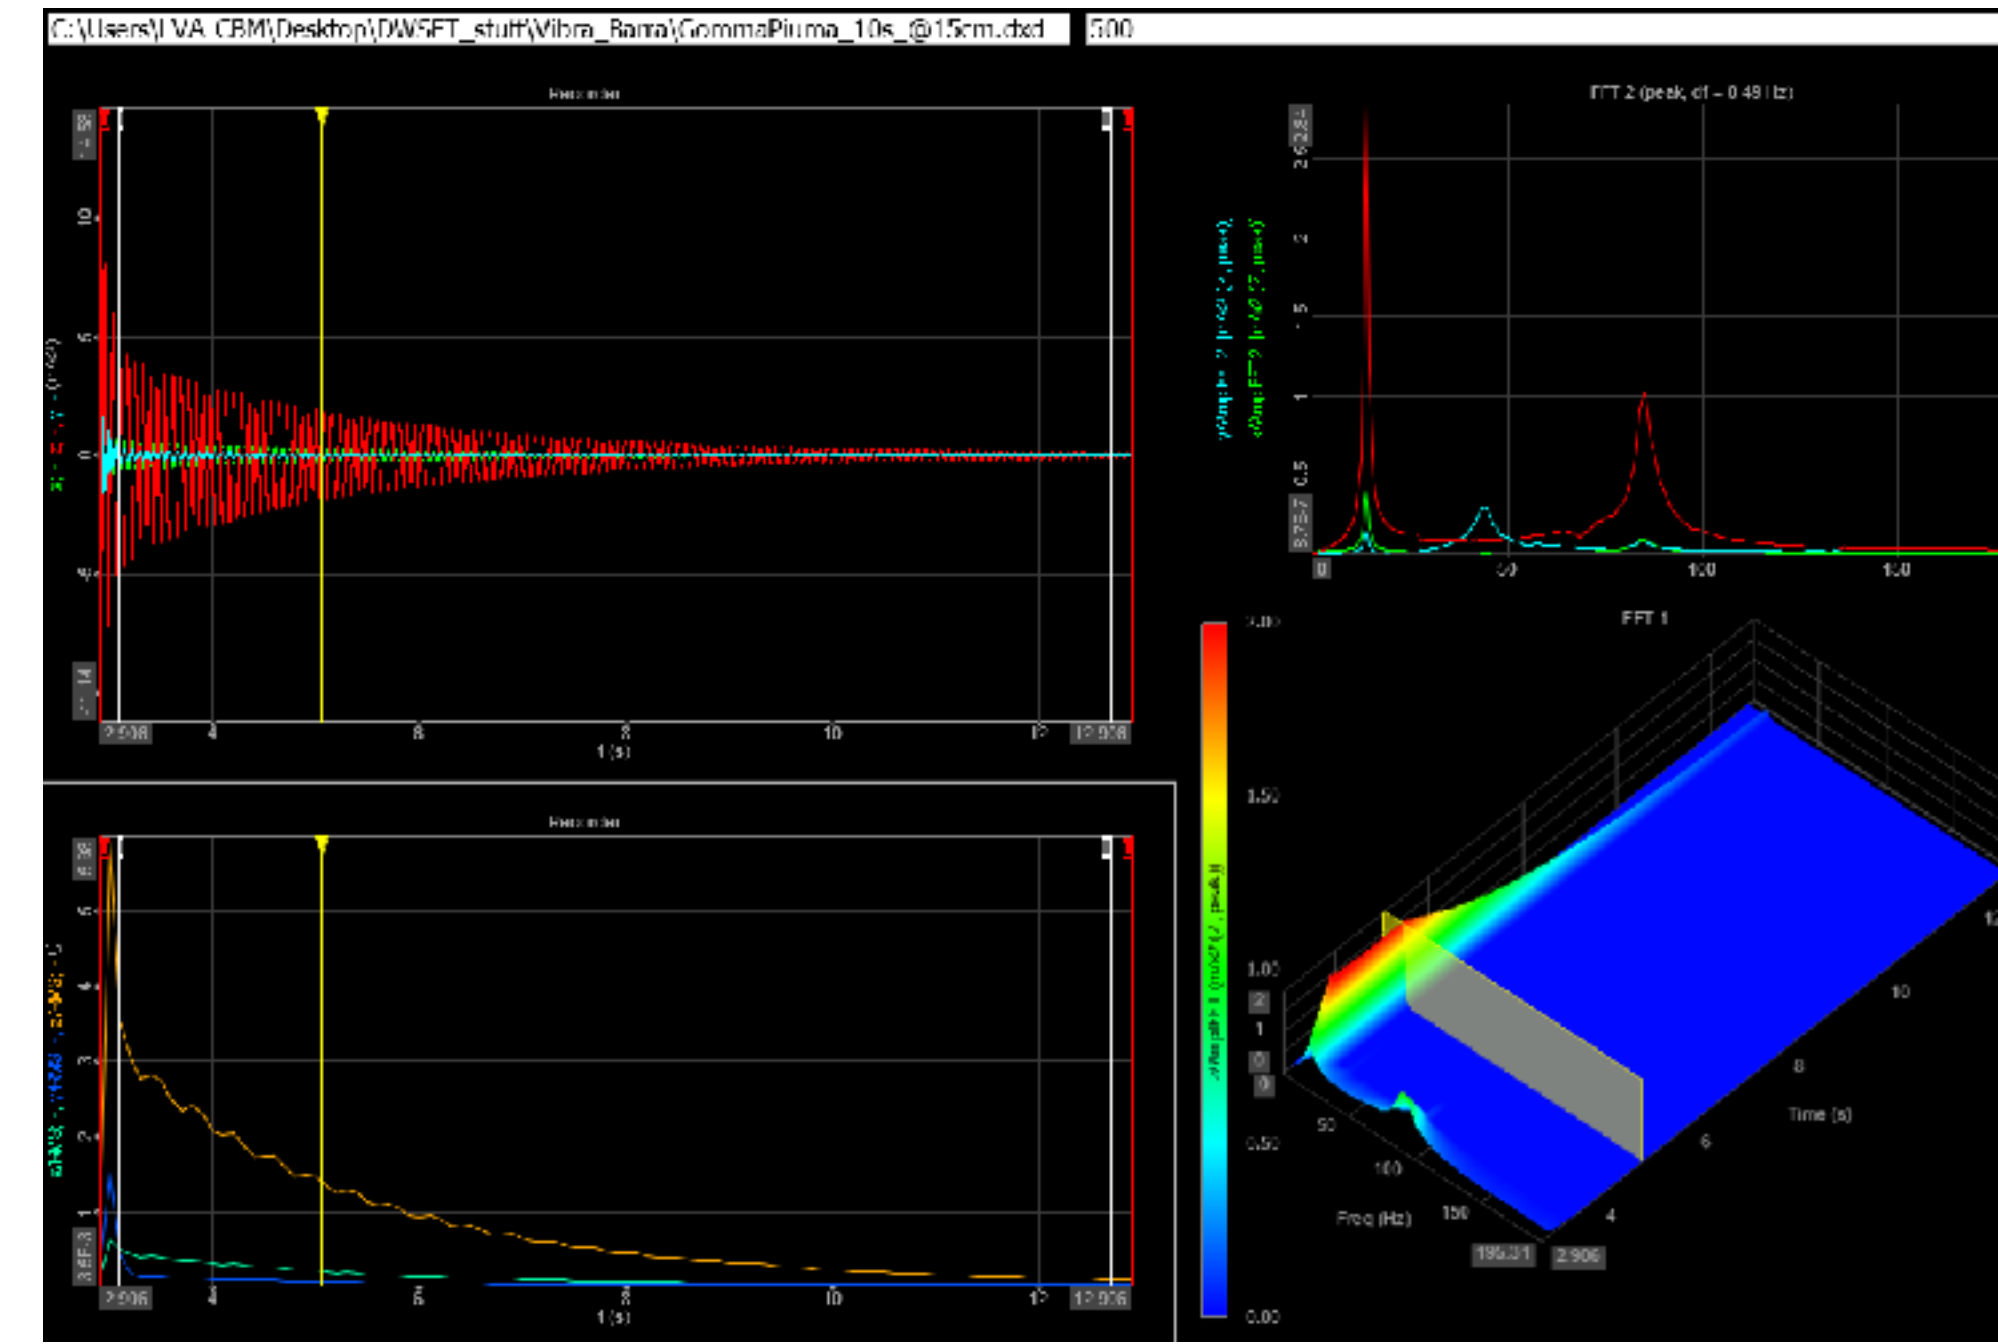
C:\Users\LVA CBM\Desktop\DWSFT_stuff\Vibra_Barra\GommaPiuma_10s_@15cm.dxd
500

Recorder

10
5
0
-5
2.906
4
6
8
10
12
12.906
t (s)

FFT 2 (peak, df = 0.49 Hz)

0.5
1
0
50
100
150

Recorder

5
4
3
2
1
2.906
4
6
8
10
12
12.906
t (s)

FFT 1

2.00
1.50
1.00
0.50
0.00
1
0
50
100
150
Freq (Hz)
195.31
2.906
4
6
8
10
12
Time (s)